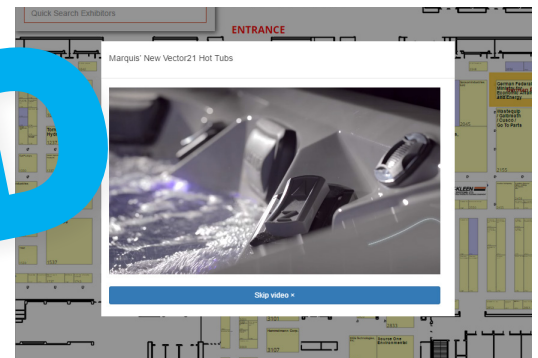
Quick Search Exhibitors

ENTRANCE

Marquis' New Vector21 Hot Tubs

Skip video ×

German Federal Ministry for Economic Affairs and Energy

Heatequip / Cathrain / Cazzoli / Go To Parts

KLEEN

2127

2121

Sourced Direct Environmental